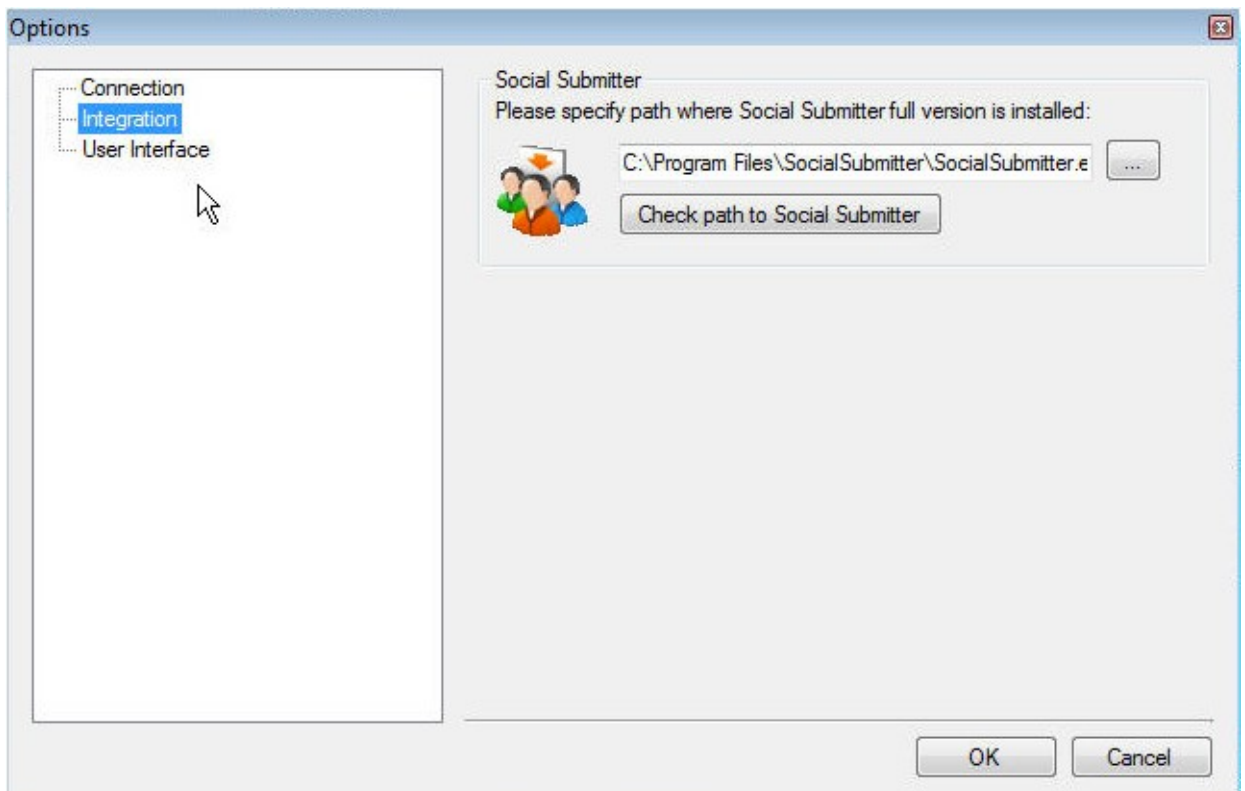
Options

Connection
Integration
User Interface

Social Submitter
Please specify path where Social Submitter full version is installed:

C:\Program Files\SocialSubmitter\SocialSubmitter.e

...

Check path to Social Submitter

OK

Cancel